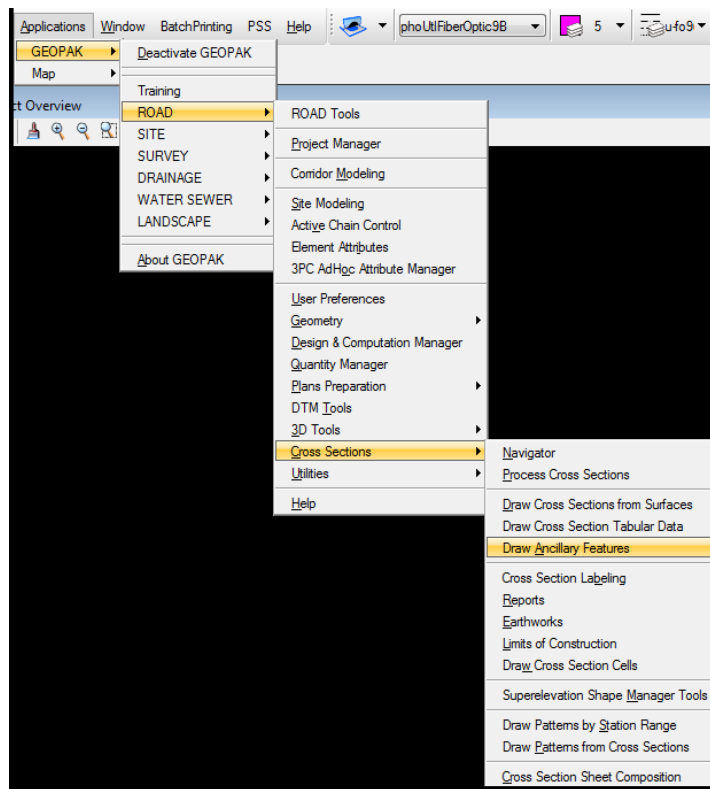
Applications Window BatchPrinting PSS Help phoUtlFiberOptic9B 5 u-fo9

GEOPAK
Map

ct Overview

Deactivate GEOPAK

Training
ROAD
SITE
SURVEY
DRAINAGE
WATER SEWER
LANDSCAPE

About GEOPAK

ROAD Tools

Project Manager

Corridor Modeling

Site Modeling
Active Chain Control
Element Attributes
3PC AdHoc Attribute Manager

User Preferences
Geometry
Design & Computation Manager
Quantity Manager
Plans Preparation
DTM Tools
3D Tools
Cross Sections
Utilities

Help

Navigator
Process Cross Sections

Draw Cross Sections from Surfaces
Draw Cross Section Tabular Data
Draw Ancillary Features

Cross Section Labeling
Reports
Earthworks
Limits of Construction
Draw Cross Section Cells

Superelevation Shape Manager Tools

Draw Patterns by Station Range
Draw Patterns from Cross Sections

Cross Section Sheet Composition